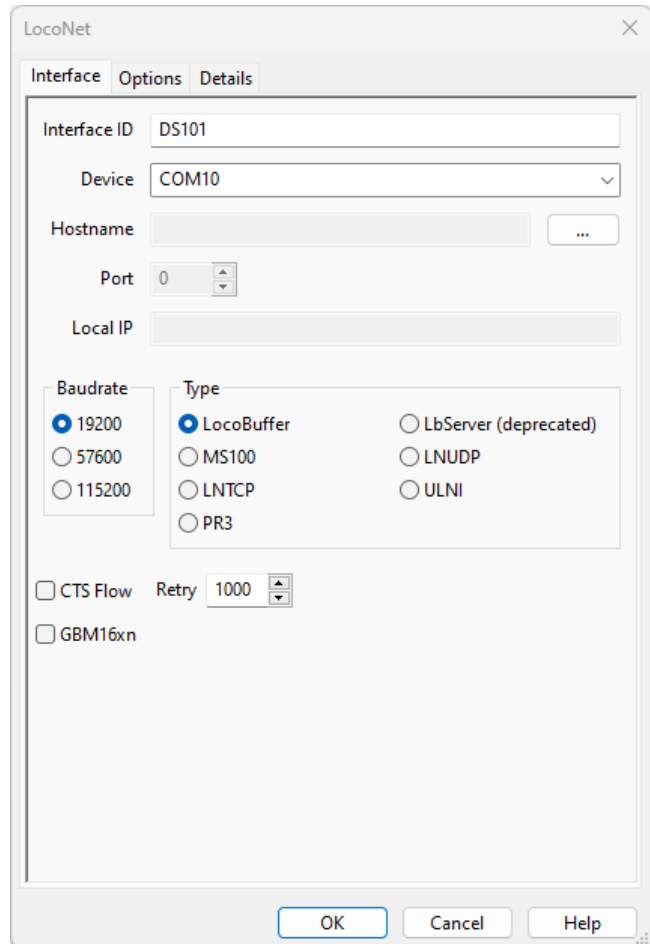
LocoNet

Interface Options Details

Interface ID DS101

Device COM10

Hostname ...

Port 0

Local IP

Baudrate
19200
57600
115200

Type
LocoBuffer
MS100
LNTCP
PR3
LbServer (deprecated)
LNUDP
ULNI

CTS Flow Retry 1000

GBM16xn

OK Cancel Help